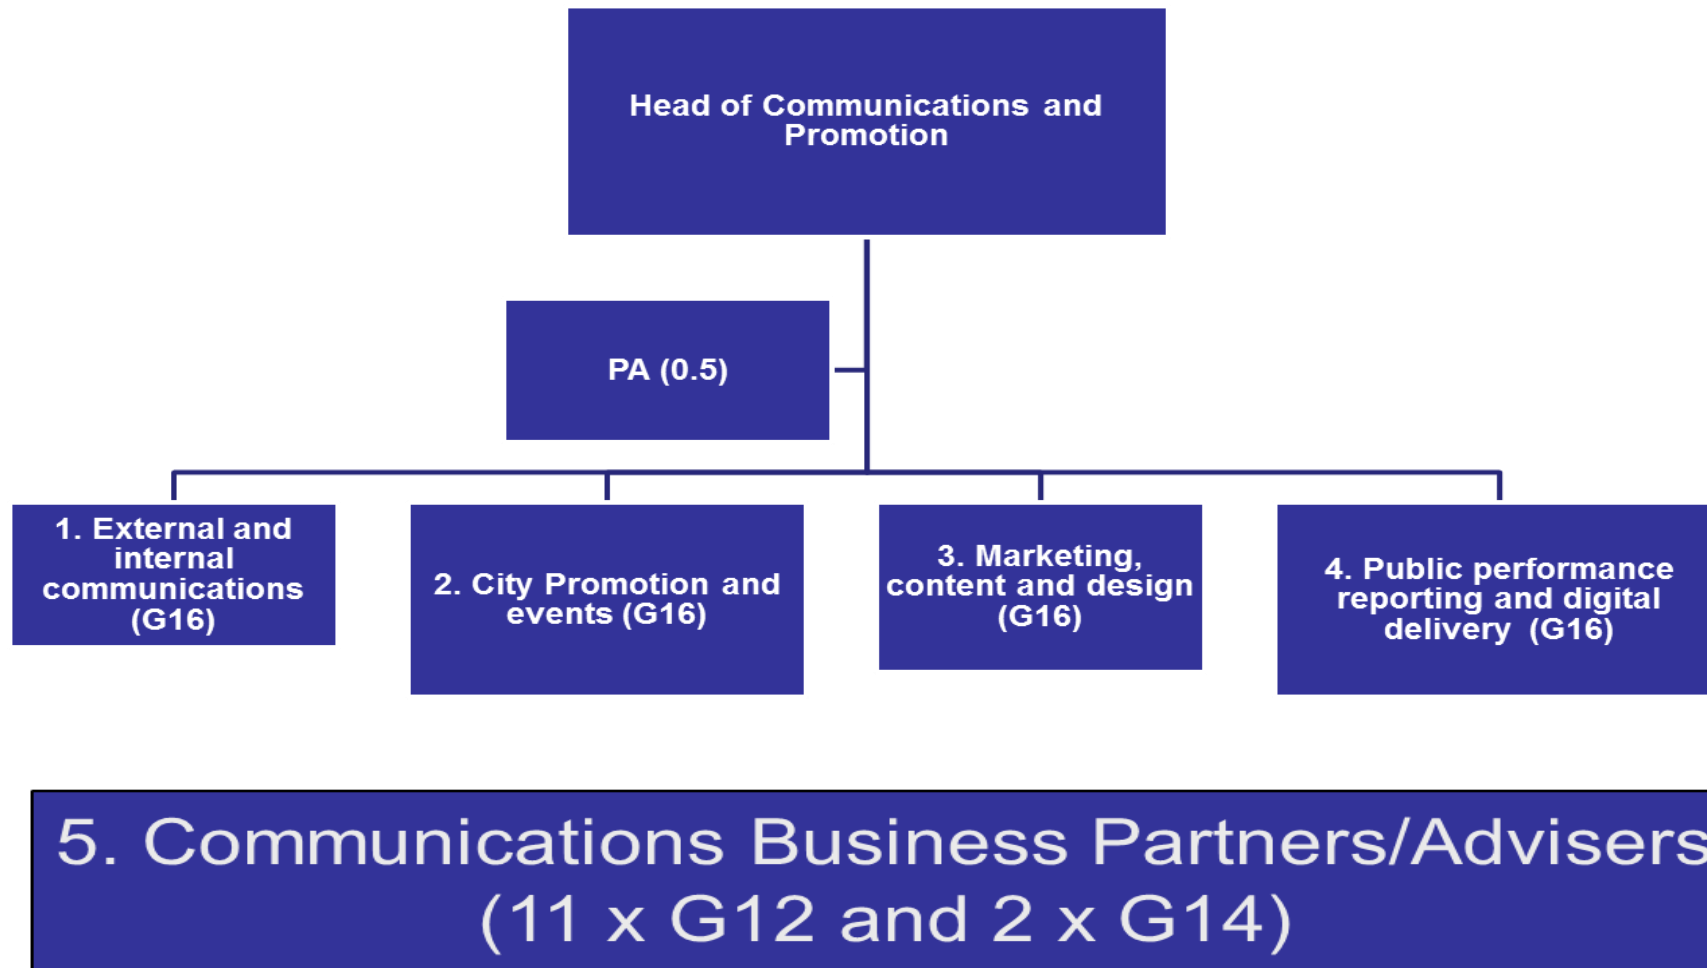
Head of Communications and Promotion

PA (0.5)

1. External and internal communications (G16)

2. City Promotion and events (G16)

3. Marketing, content and design (G16)

4. Public performance reporting and digital delivery (G16)

5. Communications Business Partners/Advisers (11 x G12 and 2 x G14)